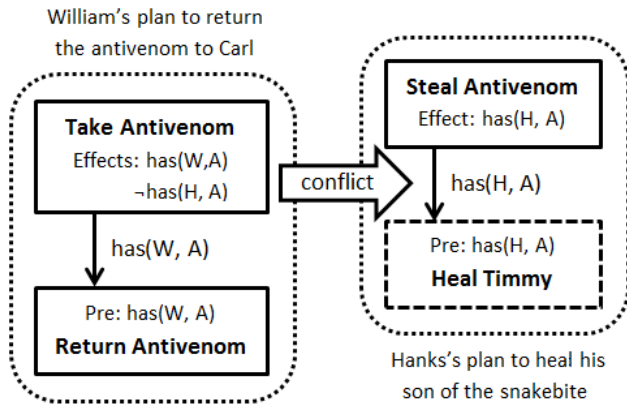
William's plan to return the antivenom to Carl

Take Antivenom
Effects: has(W,A)
¬has(H, A)

has(W, A)

Pre: has(W, A)
Return Antivenom

conflict

Steal Antivenom
Effect: has(H, A)

has(H, A)

Pre: has(H, A)
Heal Timmy

Hanks's plan to heal his son of the snakebite